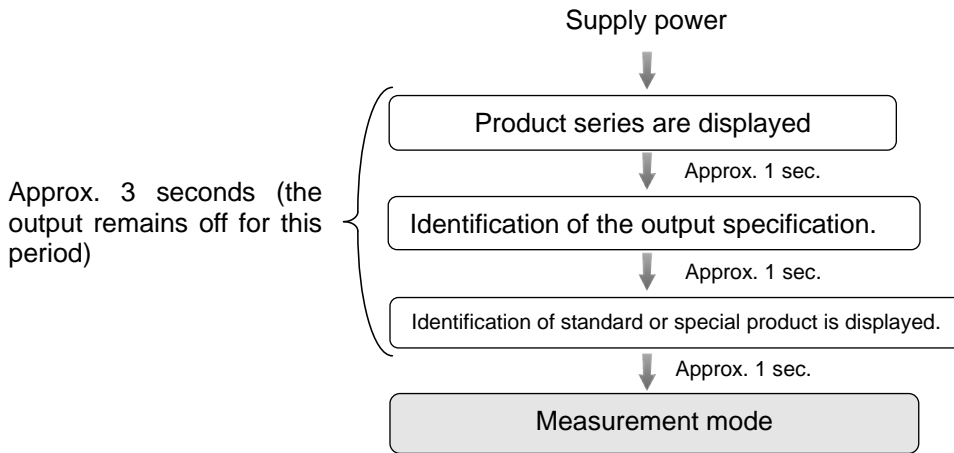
Supply power

Product series are displayed

Approx. 1 sec.

Identification of the output specification.

Approx. 1 sec.

Identification of standard or special product is displayed.

Approx. 1 sec.

Measurement mode

Approx. 3 seconds (the output remains off for this period)